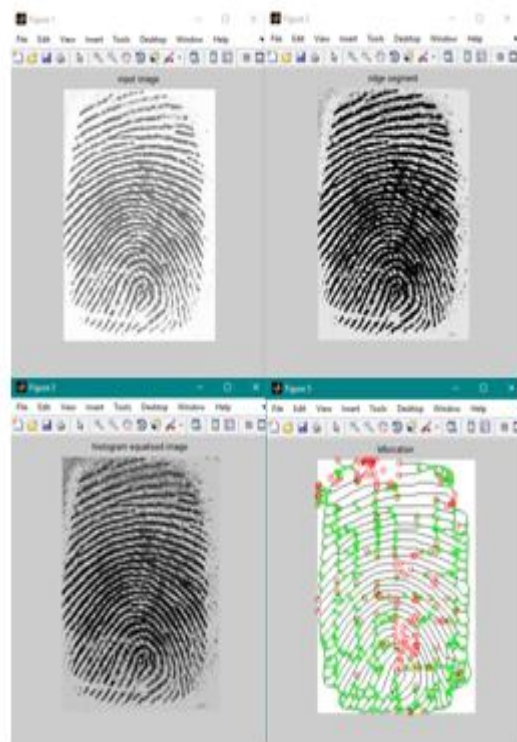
Figure 1

File Edit View Insert Tools Desktop Window Help

input image

Figure 2

File Edit View Insert Tools Desktop Window Help

edge segment

Figure 3

File Edit View Insert Tools Desktop Window Help

histogram equalised image

Figure 5

File Edit View Insert Tools Desktop Window Help

bifurcation